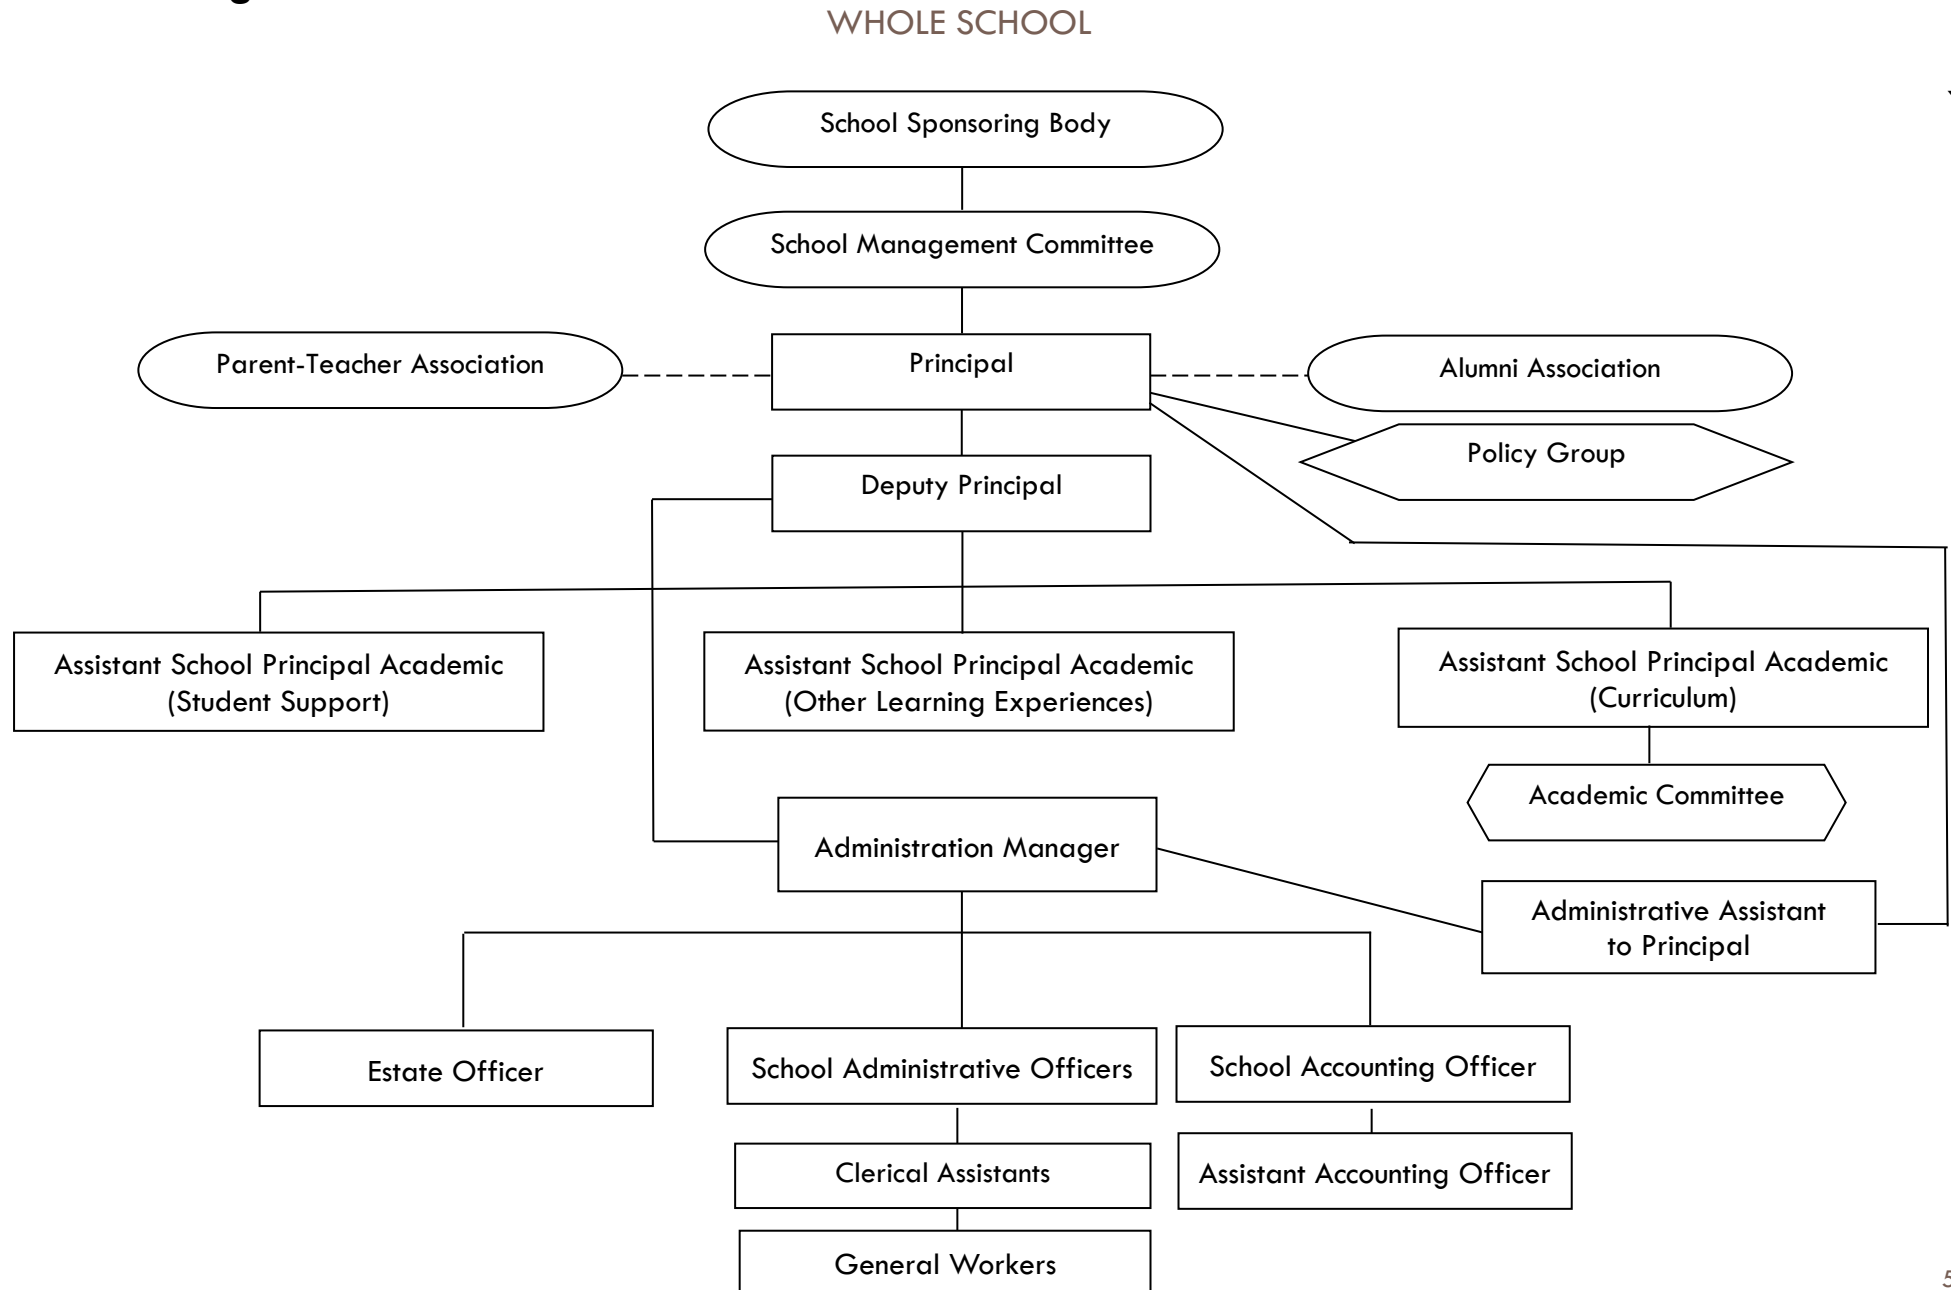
WHOLE SCHOOL

School Sponsoring Body

School Management Committee

Parent-Teacher Association

Principal

Alumni Association

Policy Group

Deputy Principal

Assistant School Principal Academic (Student Support)

Assistant School Principal Academic (Other Learning Experiences)

Assistant School Principal Academic (Curriculum)

Academic Committee

Administration Manager

Administrative Assistant to Principal

Estate Officer

School Administrative Officers

School Accounting Officer

Clerical Assistants

Assistant Accounting Officer

General Workers